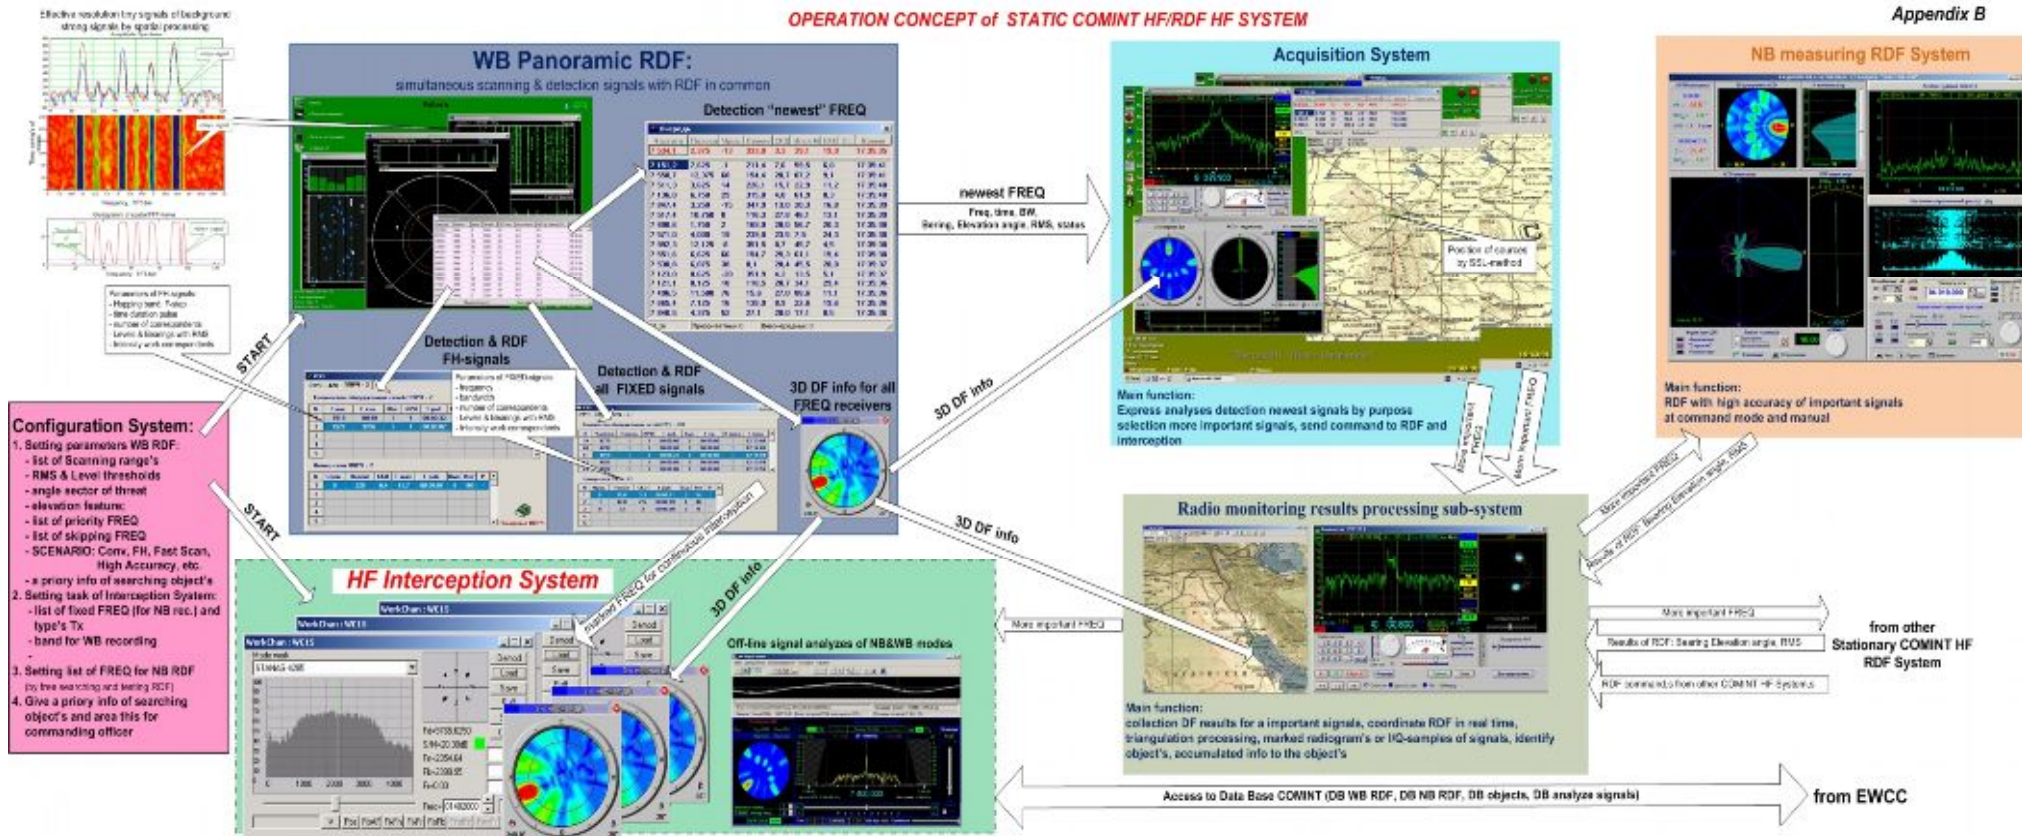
OPERATION CONCEPT of STATIC COMINT HF/RDF HF SYSTEM

Appendix B

Effective resolution by signals of background strong signals by spatial processing

WB Panoramic RDF:
simultaneous scanning & detection signals with RDF in common

Detection "newest" FREQ

Detection & RDF FH-signals

Detection & RDF all FIXED signals

3D DF info for all FREQ receivers

Parameters of FH signals:
- Hopping rate, f/step
- time duration pulse
- number of correspondents
- Levels & bearings with RMS
- Intensity work correspondents

Parameters of FH signals:
- frequency
- bandwidth
- number of correspondents
- Levels & bearings with RMS
- Intensity work correspondents

START

START

Configuration System:
1. Setting parameters WB RDF:
- list of Scanning range's
- RMS & Level thresholds
- angle sector of threat
- elevation feature:
- list of priority FREQ
- list of skipping FREQ
- SCENARIO: Conv, FH, Fast Scan, High Accuracy, etc.
- a priory info of searching object's
2. Setting task of Interception System:
- list of fixed FREQ (for NB rec.) and type's Tx
- band for WB recording
3. Setting list of FREQ for NB RDF
(by free searching and testing RDF)
4. Give a priory info of searching object's and area this for commanding officer

newest FREQ
Freq, time, BW, Bering, Elevation angle, RMS, status

Acquisition System

Position of sources by SSL-method

Main function:
Express analyses detection newest signals by purpose selection more important signals, send command to RDF and interception

More important FREQ
More important FREQ

NB measuring RDF System

Main function:
RDF with high accuracy of important signals at command mode and manual

More important FREQ
Results of RDF: Bearing Elevation angle, RMS

3D DF info

3D DF info

3D DF info

marked FREQ for continuous interception

Radio monitoring results processing sub-system

Main function:
collection DF results for a important signals, coordinate RDF in real time, triangulation processing, marked radiogram's or I/Q-samples of signals, identify object's, accumulated info to the object's

More important FREQ

More important FREQ
Results of RDF: Bearing Elevation angle, RMS
RDF command's from other COMINT HF System's

from other Stationary COMINT HF RDF System

HF Interception System

Off-line signal analyzes of NB&WB modes

Access to Data Base COMINT (DB WB RDF, DB NB RDF, DB objects, DB analyze signals)

from EWCC